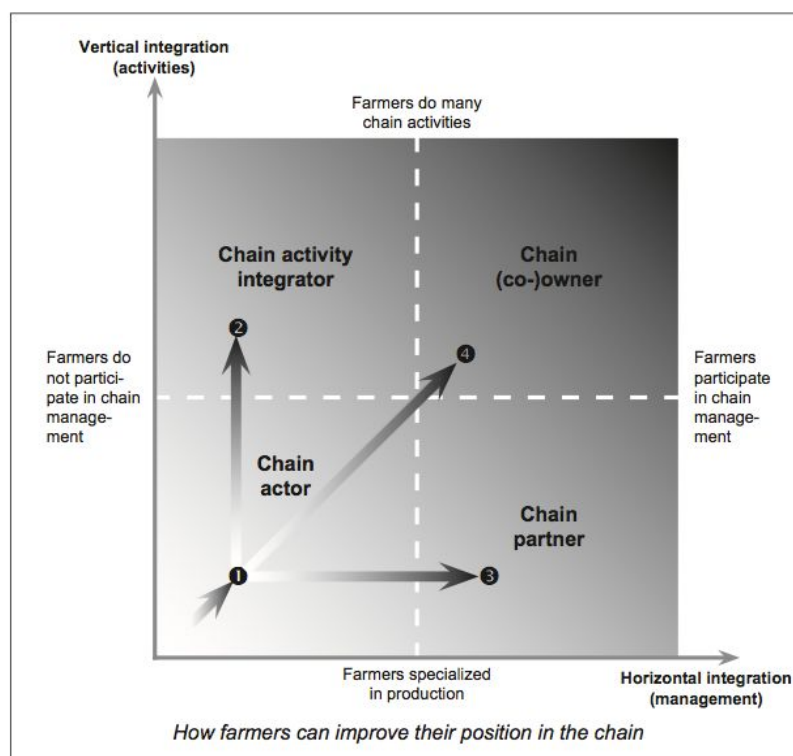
Vertical integration (activities)

Farmers do many chain activities

Chain activity integrator

Chain (co-)owner

2

Farmers do not participate in chain management

4

Farmers participate in chain management

Chain actor

Chain partner

1

3

Farmers specialized in production

Horizontal integration (management)

How farmers can improve their position in the chain